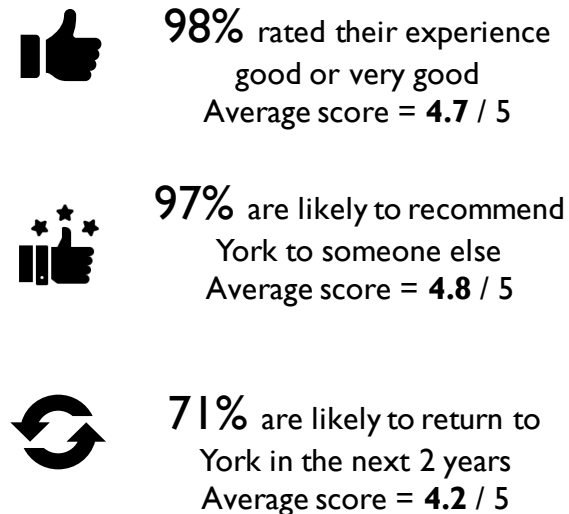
98% rated their experience good or very good
Average score = **4.7** / 5

97% are likely to recommend York to someone else
Average score = **4.8** / 5

71% are likely to return to York in the next 2 years
Average score = **4.2** / 5